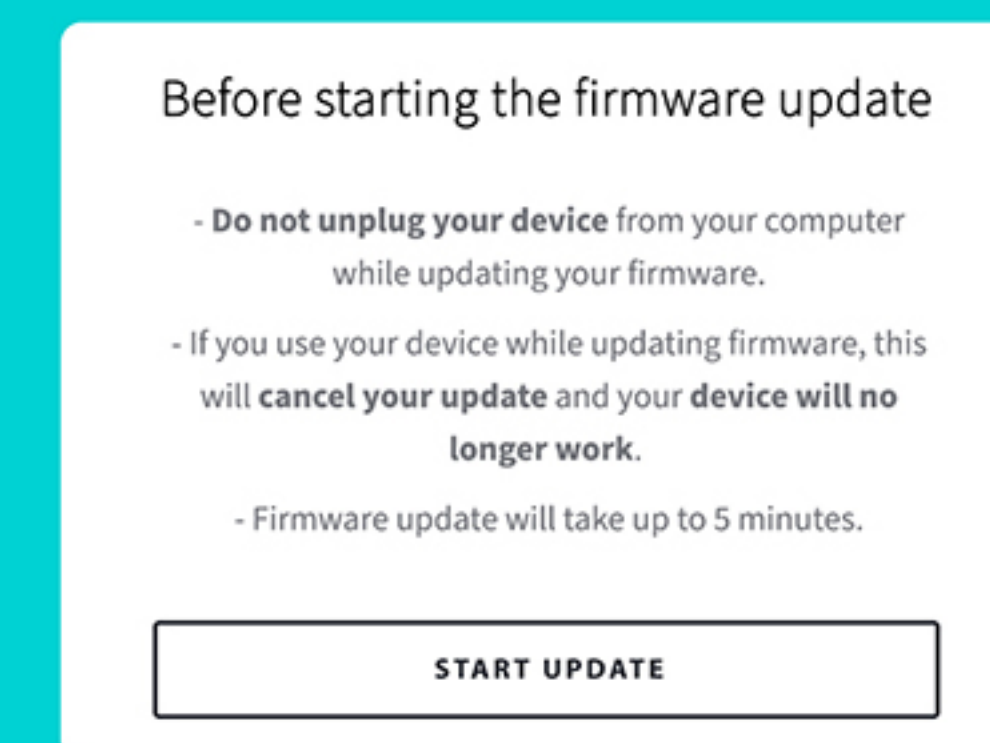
Before starting the firmware update

- Do not unplug your device from your computer while updating your firmware.

- If you use your device while updating firmware, this will cancel your update and your device will no longer work.

- Firmware update will take up to 5 minutes.

START UPDATE